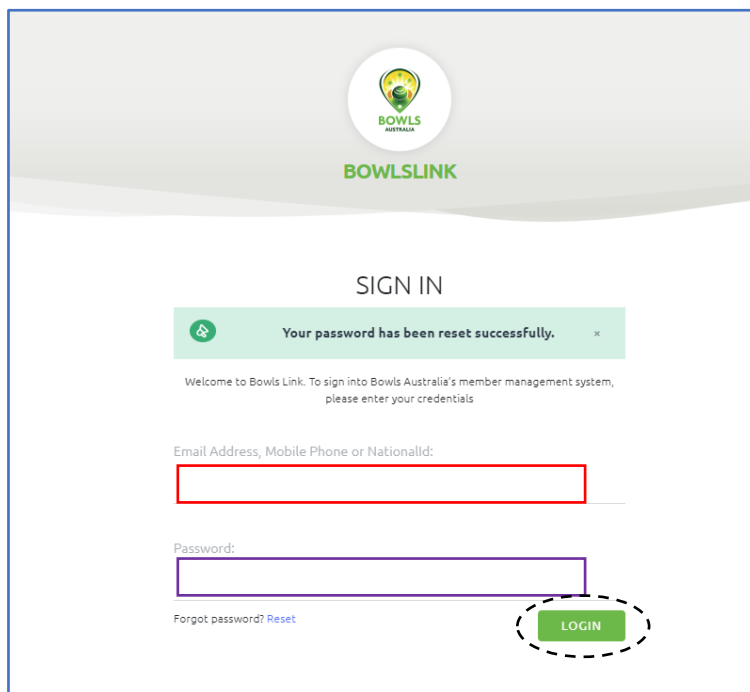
BOWLS AUSTRALIA

BOWLSLINK

SIGN IN

Your password has been reset successfully.

×

Welcome to Bowls Link. To sign into Bowls Australia's member management system, please enter your credentials

Email Address, Mobile Phone or NationalId:

Password:

Forgot password? Reset

LOGIN